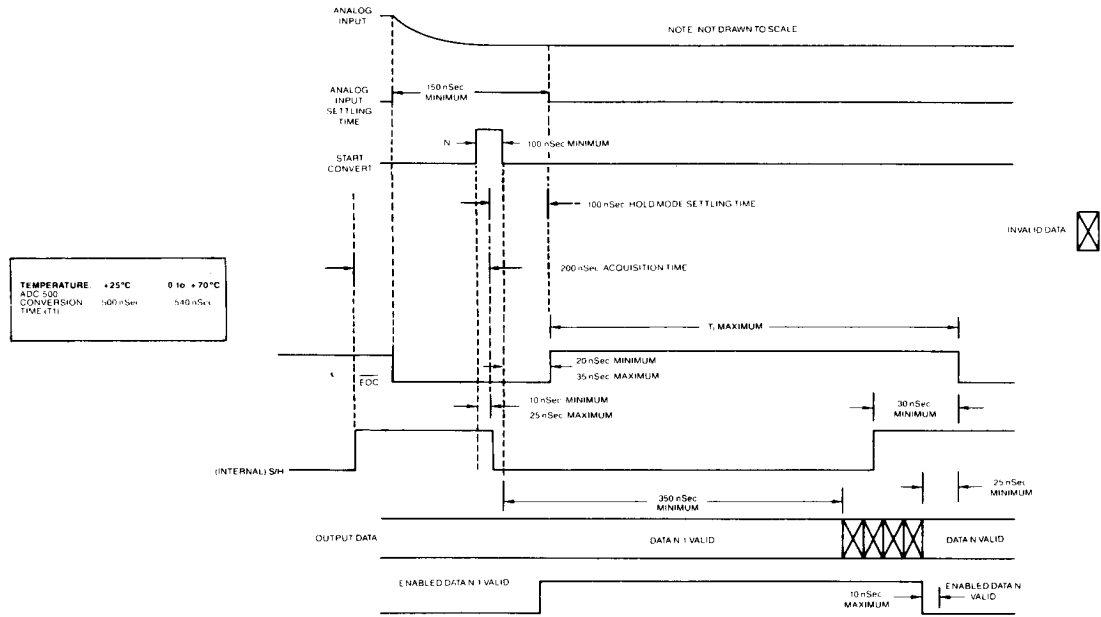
ANALOG INPUT

NOTE: NOT DRAWN TO SCALE

ANALOG INPUT SETTLING TIME

150 nSec MINIMUM

N

100 nSec MINIMUM

START CONVERT

100 nSec HOLD MODE SETTLING TIME

INVALID DATA

| TEMPERATURE | +25°C | 0 to +70°C |
|---|---|---|
| ADC 500 CONVERSION TIME (T1) | 500 nSec | 540 nSec |

200 nSec ACQUISITION TIME

$T_1$ MAXIMUM

20 nSec MINIMUM
35 nSec MAXIMUM

$\overline{EOC}$

10 nSec MINIMUM
25 nSec MAXIMUM

30 nSec MINIMUM

(INTERNAL) S/H

25 nSec MINIMUM

350 nSec MINIMUM

OUTPUT DATA

DATA N-1 VALID

DATA N VALID

ENABLED DATA N-1 VALID

10 nSec MAXIMUM

ENABLED DATA N VALID